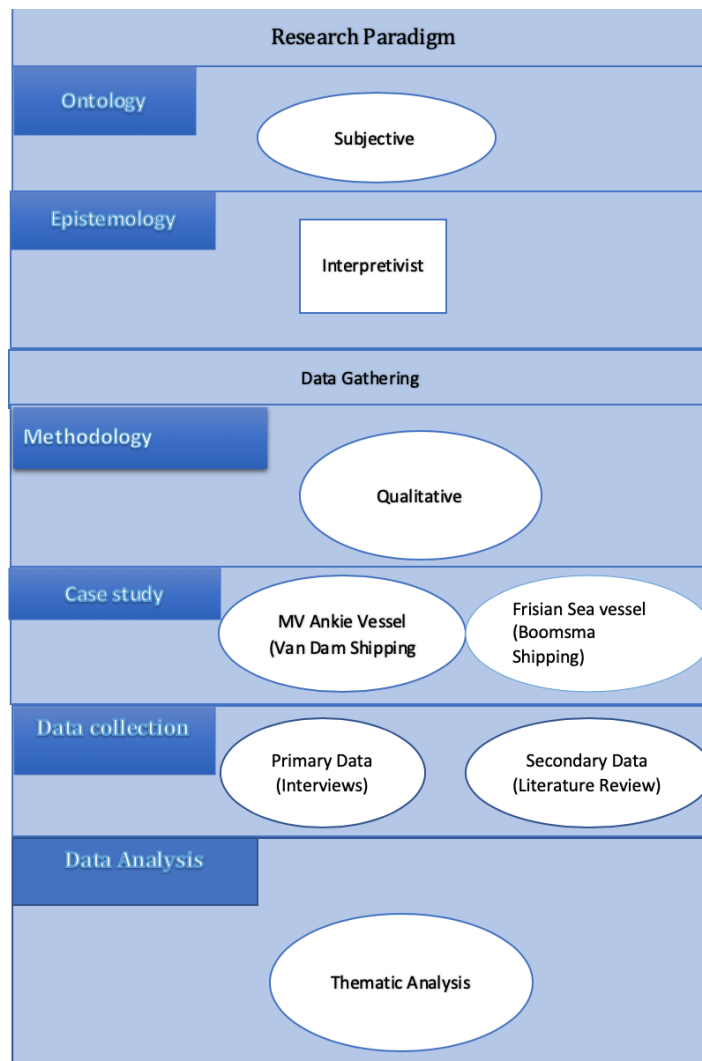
Research Paradigm

Ontology

Subjective

Epistemology

Interpretivist

Data Gathering

Methodology

Qualitative

Case study

MV Ankie Vessel (Van Dam Shipping

Frisian Sea vessel (Boomsma Shipping)

Data collection

Primary Data (Interviews)

Secondary Data (Literature Review)

Data Analysis

Thematic Analysis